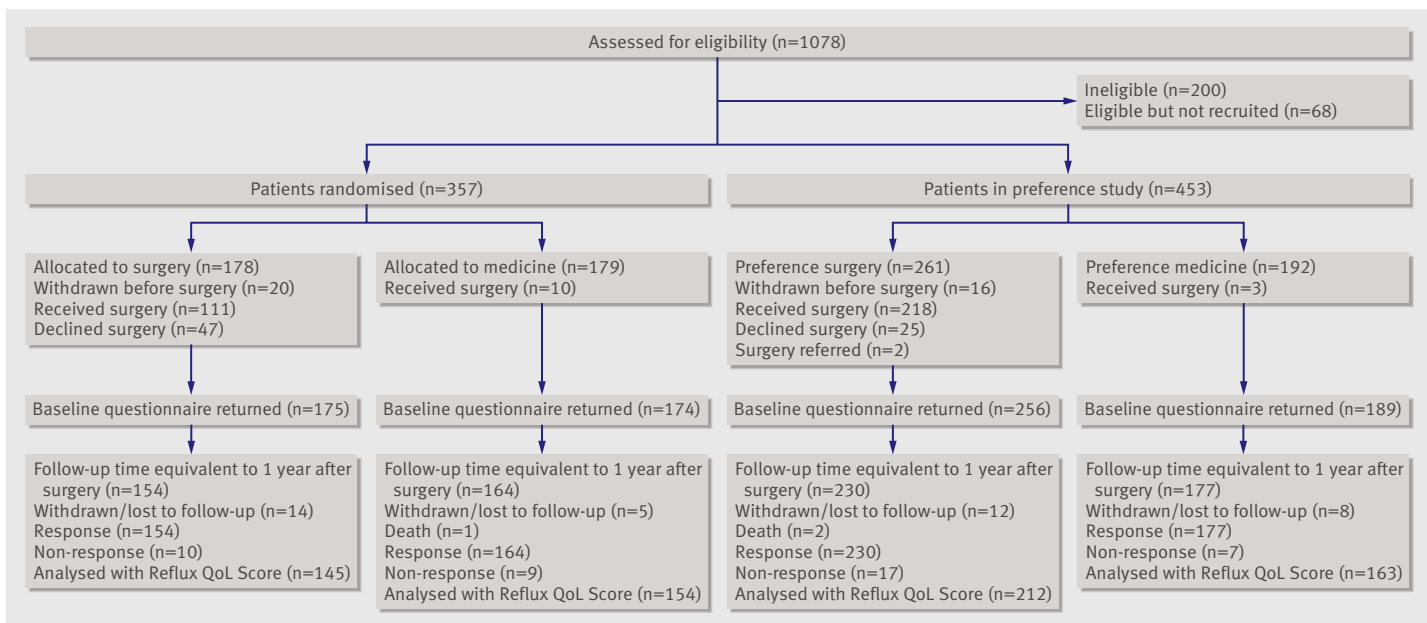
Assessed for eligibility (n=1078)

Ineligible (n=200)
Eligible but not recruited (n=68)

Patients randomised (n=357)

Patients in preference study (n=453)

Allocated to surgery (n=178)
Withdrawn before surgery (n=20)
Received surgery (n=111)
Declined surgery (n=47)

Allocated to medicine (n=179)
Received surgery (n=10)

Preference surgery (n=261)
Withdrawn before surgery (n=16)
Received surgery (n=218)
Declined surgery (n=25)
Surgery referred (n=2)

Preference medicine (n=192)
Received surgery (n=3)

Baseline questionnaire returned (n=175)

Baseline questionnaire returned (n=174)

Baseline questionnaire returned (n=256)

Baseline questionnaire returned (n=189)

Follow-up time equivalent to 1 year after surgery (n=154)
Withdrawn/lost to follow-up (n=14)
Response (n=154)
Non-response (n=10)
Analysed with Reflux QoL Score (n=145)

Follow-up time equivalent to 1 year after surgery (n=164)
Withdrawn/lost to follow-up (n=5)
Death (n=1)
Response (n=164)
Non-response (n=9)
Analysed with Reflux QoL Score (n=154)

Follow-up time equivalent to 1 year after surgery (n=230)
Withdrawn/lost to follow-up (n=12)
Death (n=2)
Response (n=230)
Non-response (n=17)
Analysed with Reflux QoL Score (n=212)

Follow-up time equivalent to 1 year after surgery (n=177)
Withdrawn/lost to follow-up (n=8)
Response (n=177)
Non-response (n=7)
Analysed with Reflux QoL Score (n=163)